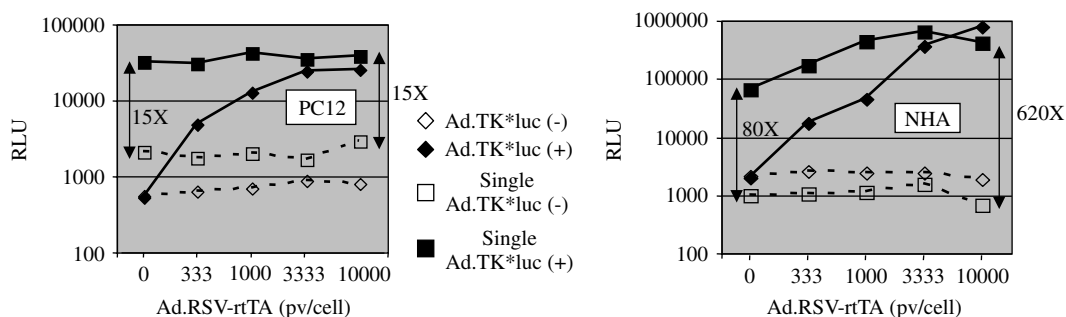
100000
10000
1000
100
RLU
15X
15X
PC12
0
333
1000
3333
10000
Ad.RSV-rtTA (pv/cell)

◇ Ad.TK*luc (-)
◆ Ad.TK*luc (+)
□ Single Ad.TK*luc (-)
■ Single Ad.TK*luc (+)

1000000
100000
10000
1000
100
RLU
80X
NHA
620X
0
333
1000
3333
10000
Ad.RSV-rtTA (pv/cell)